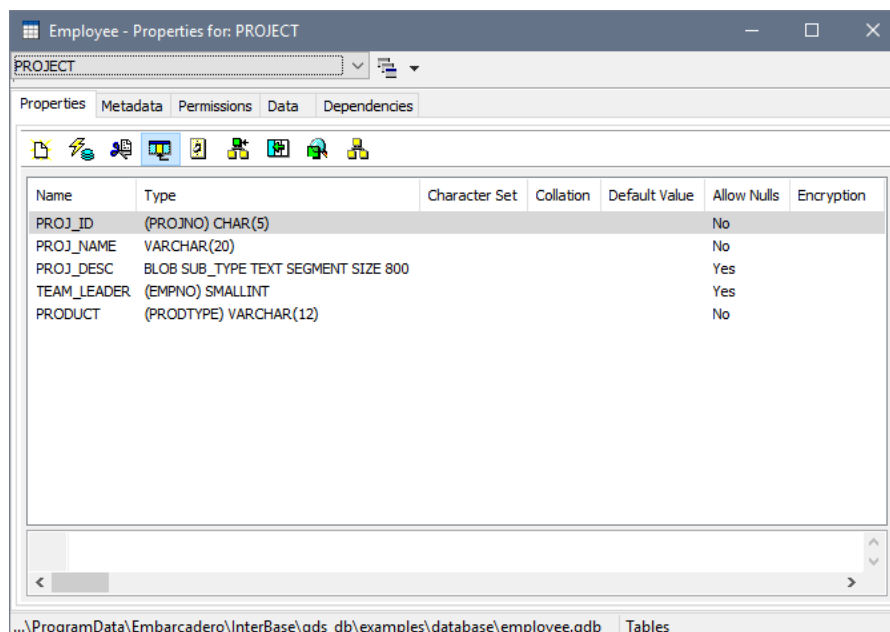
Employee - Properties for: PROJECT

PROJECT

Properties | Metadata | Permissions | Data | Dependencies

| Name | Type | Character Set | Collation | Default Value | Allow Nulls | Encryption |
|---|---|---|---|---|---|---|
| PROJ_ID | (PROJNO) CHAR(5) | | | | No | |
| PROJ_NAME | VARCHAR(20) | | | | No | |
| PROJ_DESC | BLOB SUB_TYPE TEXT SEGMENT SIZE 800 | | | | Yes | |
| TEAM_LEADER | (EMPNO) SMALLINT | | | | Yes | |
| PRODUCT | (PRODTYPE) VARCHAR(12) | | | | No | |

...\ProgramData\Embarcadero\InterBase\gds_db\examples\database\employee.gdb | Tables